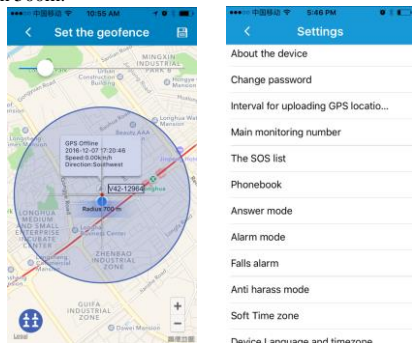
set 700m.

●●●●○ 中国移动 令 10:55 AM

Set the geofence

MINGXIN INDUSTRIAL PARK B

Beauty AAA

GPS Offline
2016-12-07 17:20:46
Speed:0.00km/h
Direction:Southwest

M42-12964

Radius 700m

LONGHUA SMALL AND MEDIUM ENTERPRISE INCUBATE CENTER

ZHENBAO INDUSTRIAL ZONE

GUIFA INDUSTRIAL ZONE

+
−

●●●●○ 中国移动 令 5:46 PM

Settings

About the device

Change password

Interval for uploading GPS locatio...

Main monitoring number

The SOS list

Phonebook

Answer mode

Alarm mode

Falls alarm

Anti harass mode

Soft Time zone

Device Language and timezone